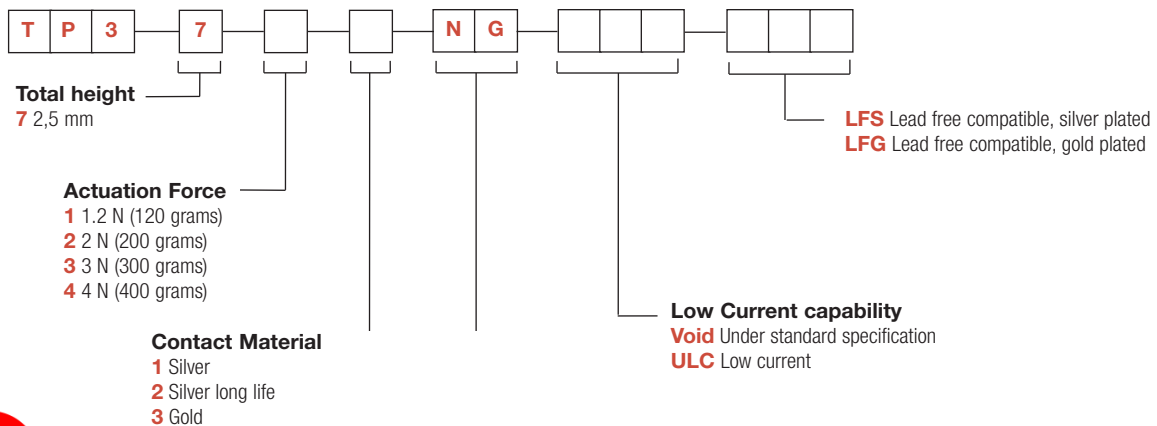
T P 3 7 N G

Total height
7 2,5 mm

Actuation Force
1 1.2 N (120 grams)
2 2 N (200 grams)
3 3 N (300 grams)
4 4 N (400 grams)

Contact Material
1 Silver
2 Silver long life
3 Gold

Low Current capability
Void Under standard specification
ULC Low current

LFS Lead free compatible, silver plated
LFG Lead free compatible, gold plated